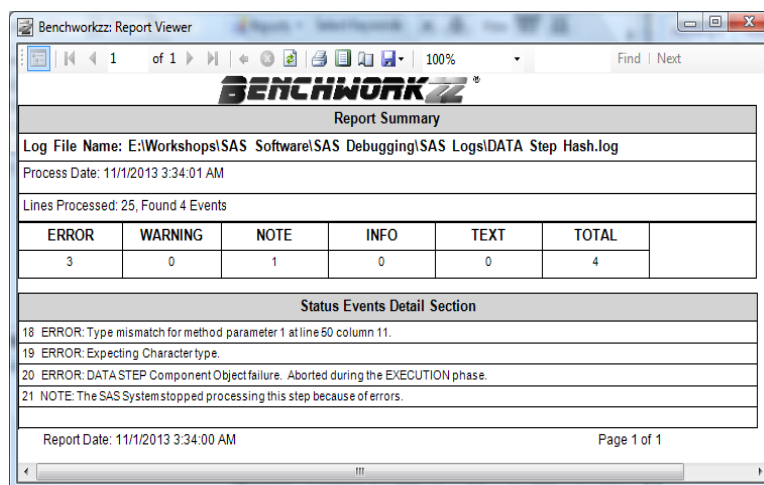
Benchworkzz: Report Viewer

1 of 1 100% Find | Next

BENCHWORKZZ®

Report Summary

Log File Name: E:\Workshops\SAS Software\SAS Debugging\SAS Logs\DATA Step Hash.log

Process Date: 11/1/2013 3:34:01 AM

Lines Processed: 25, Found 4 Events

| ERROR | WARNING | NOTE | INFO | TEXT | TOTAL |
|---|---|---|---|---|---|
| 3 | 0 | 1 | 0 | 0 | 4 |

Status Events Detail Section

18 ERROR: Type mismatch for method parameter 1 at line 50 column 11.

19 ERROR: Expecting Character type.

20 ERROR: DATA STEP Component Object failure. Aborted during the EXECUTION phase.

21 NOTE: The SAS System stopped processing this step because of errors.

Report Date: 11/1/2013 3:34:00 AM

Page 1 of 1